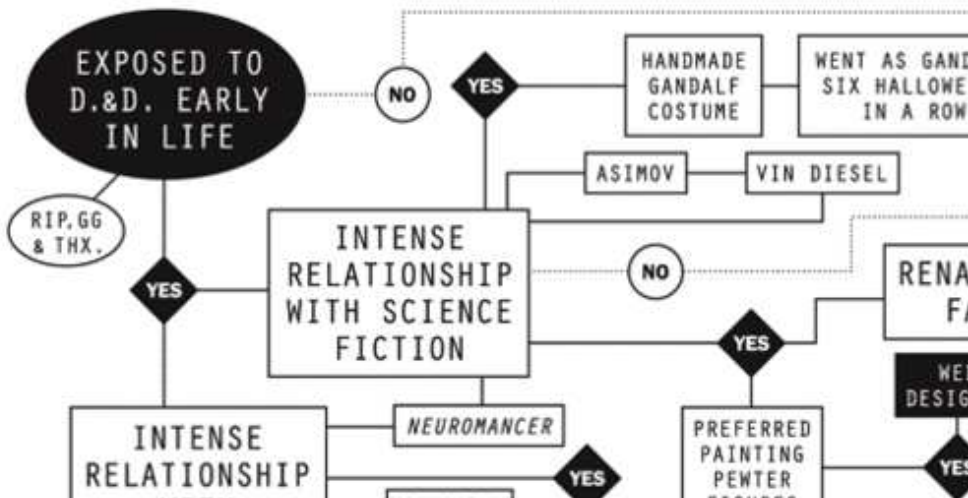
EXPOSED TO D.&D. EARLY IN LIFE

NO

YES

HANDMADE GANDALF COSTUME

WENT AS GAND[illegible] SIX HALLOWE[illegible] IN A ROW

RIP, GG & THX.

ASIMOV

VIN DIESEL

YES

INTENSE RELATIONSHIP WITH SCIENCE FICTION

NO

RENA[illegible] F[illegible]

YES

WE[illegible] DESIG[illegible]

NEUROMANCER

INTENSE RELATIONSHIP

YES

PREFERRED PAINTING PEWTER

YES